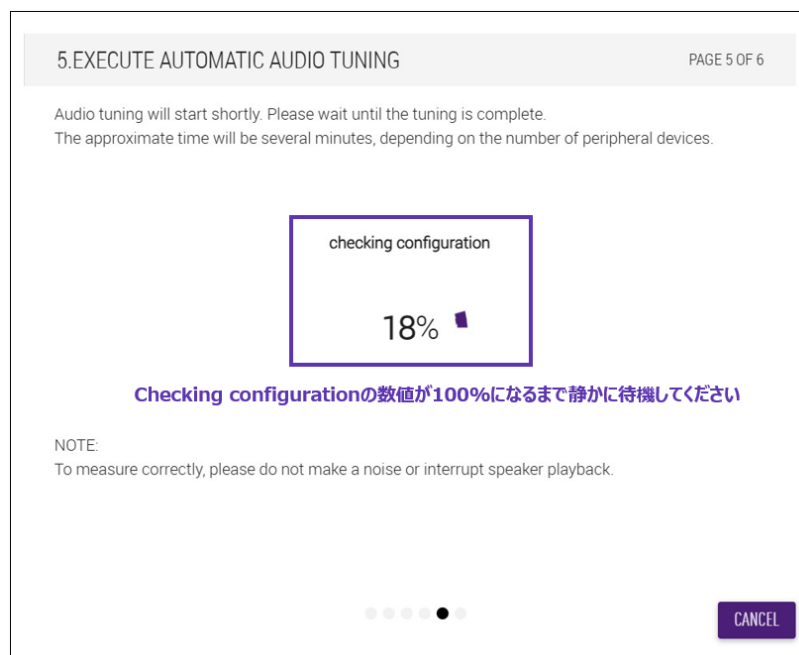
5.EXECUTE AUTOMATIC AUDIO TUNING

PAGE 5 OF 6

Audio tuning will start shortly. Please wait until the tuning is complete.
The approximate time will be several minutes, depending on the number of peripheral devices.

checking configuration

18%

Checking configurationの数値が100%になるまで静かに待機してください

NOTE:
To measure correctly, please do not make a noise or interrupt speaker playback.

CANCEL